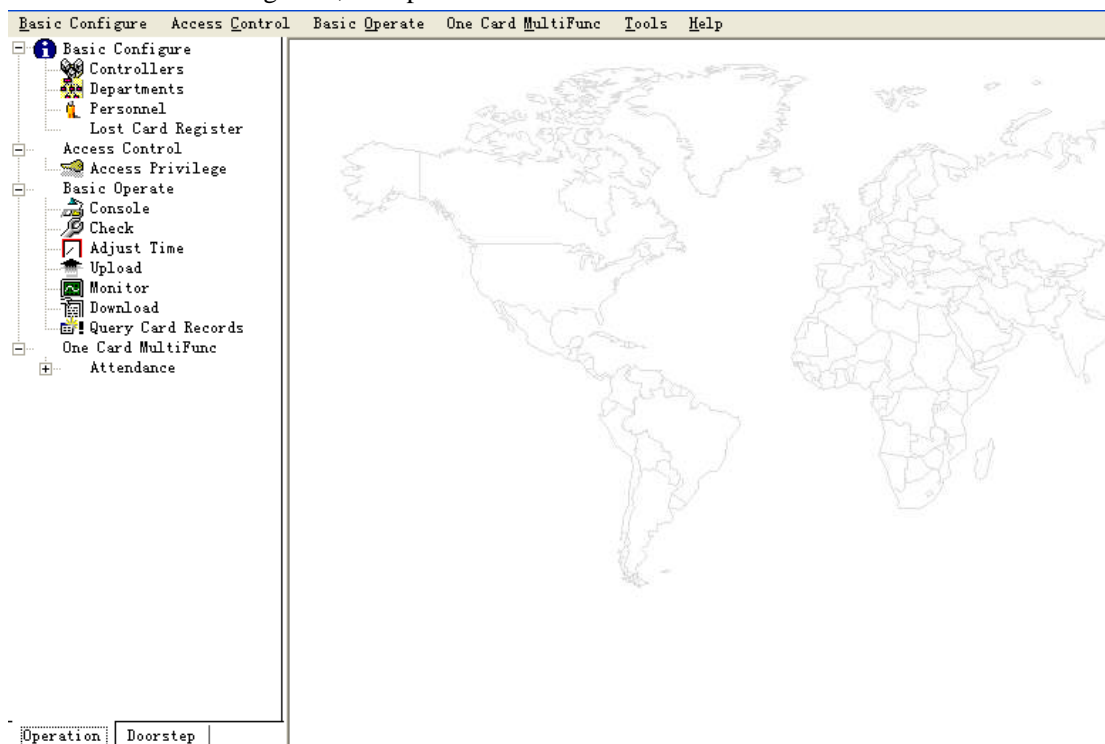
Basic Configure Access Control Basic Operate One Card MultiFunc Tools Help

Basic Configure
Controllers
Departments
Personnel
Lost Card Register
Access Control
Access Privilege
Basic Operate
Console
Check
Adjust Time
Upload
Monitor
Download
Query Card Records
One Card MultiFunc
Attendance

Operation Doorstep